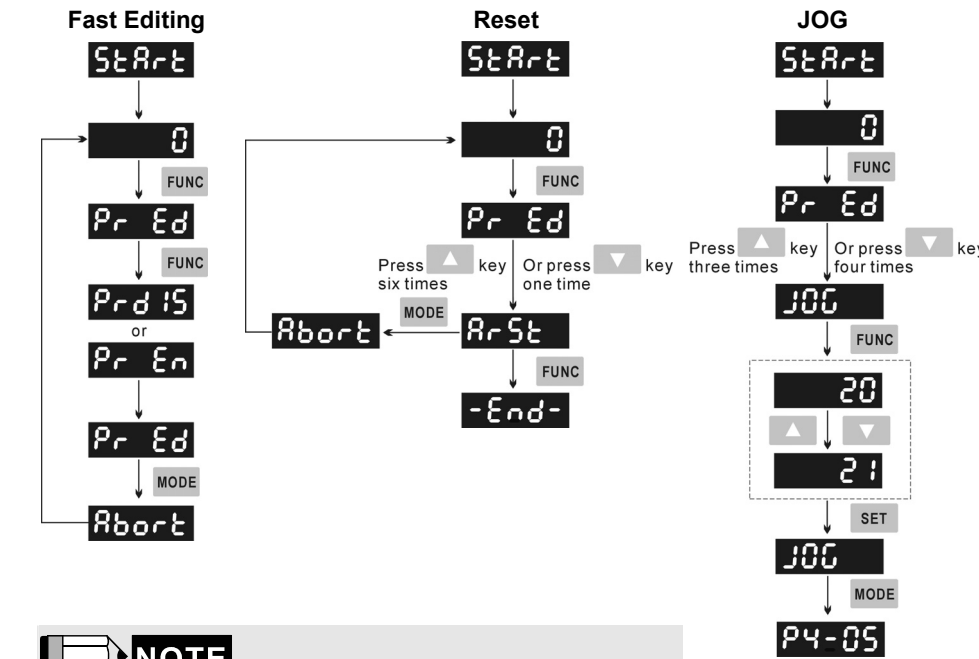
Fast Editing

StArt

0

FUNC

Pr Ed

FUNC

Prd IS

or

Pr En

Pr Ed

MODE

Abort

Reset

StArt

0

FUNC

Pr Ed

Press key six times

Or press key one time

MODE

Abort

ArSt

FUNC

-End-

JOG

StArt

0

FUNC

Pr Ed

Press key three times

Or press key four times

JOG

FUNC

20

21

SET

JOG

MODE

P4-05

NOTE